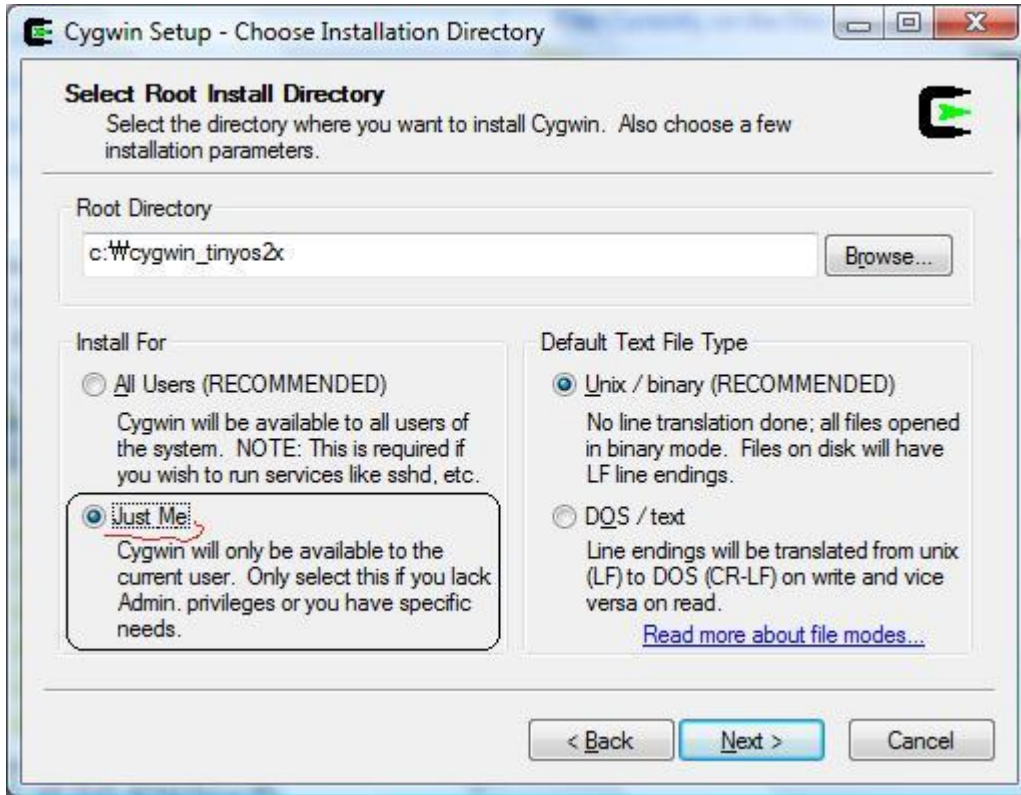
Cygwin Setup - Choose Installation Directory

Select Root Install Directory
Select the directory where you want to install Cygwin. Also choose a few installation parameters.

Root Directory

c:₩cygwin_tinyos2x

Browse...

Install For

All Users (RECOMMENDED)

Cygwin will be available to all users of the system. NOTE: This is required if you wish to run services like sshd, etc.

Just Me

Cygwin will only be available to the current user. Only select this if you lack Admin. privileges or you have specific needs.

Default Text File Type

Unix / binary (RECOMMENDED)

No line translation done; all files opened in binary mode. Files on disk will have LF line endings.

DOS / text

Line endings will be translated from unix (LF) to DOS (CR-LF) on write and vice versa on read.

Read more about file modes...

< Back

Next >

Cancel